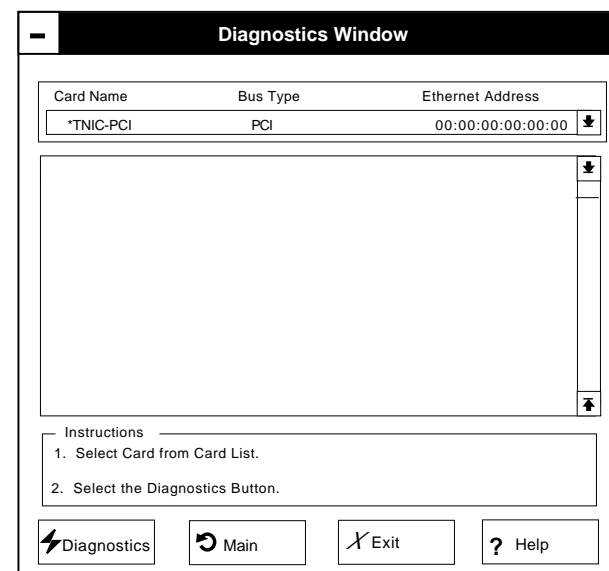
Diagnostics Window

| Card Name | Bus Type | Ethernet Address |
|---|---|---|
| *TNIC-PCI | PCI | 00:00:00:00:00:00 |

Instructions
1. Select Card from Card List.

2. Select the Diagnostics Button.

Diagnostics Main Exit ? Help